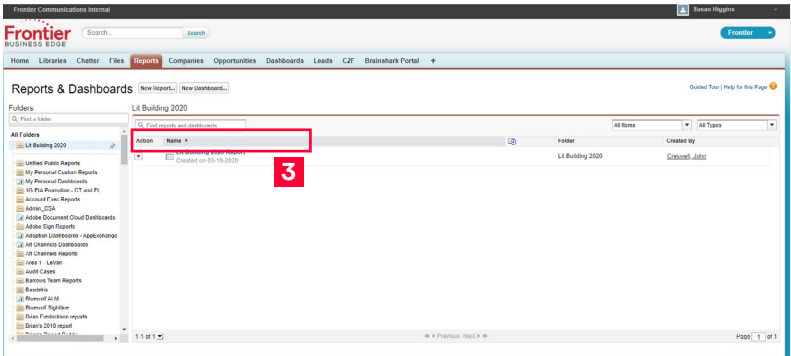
Frontier Communications Internal

Susan Higgins

Frontier BUSINESS EDGE

Search...

Search

Frontier

Home Libraries Chatter Files Reports Companies Opportunities Dashboards Leads C2F Brainshark Portal +

Reports & Dashboards

New Report...

New Dashboard...

Guided Tour | Help for this Page

Folders

Find a folder

All Folders

Lit Building 2020

Unfiled Public Reports
My Personal Custom Reports
My Personal Dashboards
1G FIA Promotion - CT and FL
Account Exec Reports
Admin_CSA
Adobe Document Cloud Dashboards
Adobe Sign Reports
Adoption Dashboards - AppExchange
All Channels Dashboards
All Channels Reports
Area 1 - Levan
Audit Cases
Barrows Team Reports
Basdekis
Bluewolf ALM
Bluewolf Sightline
Brian Fredrickson reports
Brian's 2018 report

Lit Building 2020

Find reports and dashboards

All Items

All Types

| Action | Name ↑ | | Folder | Created By |
|---|---|---|---|---|
| | Lit Building 2020 Report Created on 03-18-2020 | | Lit Building 2020 | Creswell, John |

3

1 1 of 1

Previous Next

Page 1 of 1